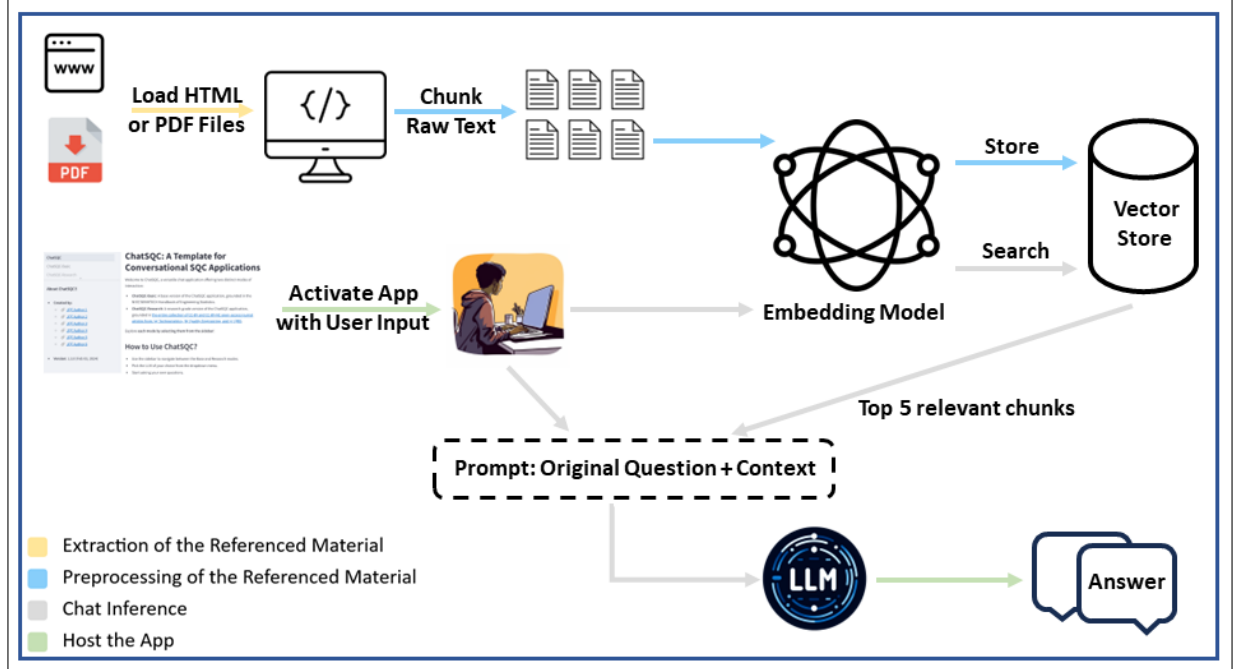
www

PDF

Load HTML or PDF Files

Chunk Raw Text

Store

Vector Store

Search

ChatSQC: A Template for Conversational SQC Applications

How to Use ChatSQC?

Activate App with User Input

Embedding Model

Top 5 relevant chunks

Prompt: Original Question + Context

Extraction of the Referenced Material

Preprocessing of the Referenced Material

Chat Inference

Host the App

LLM

Answer